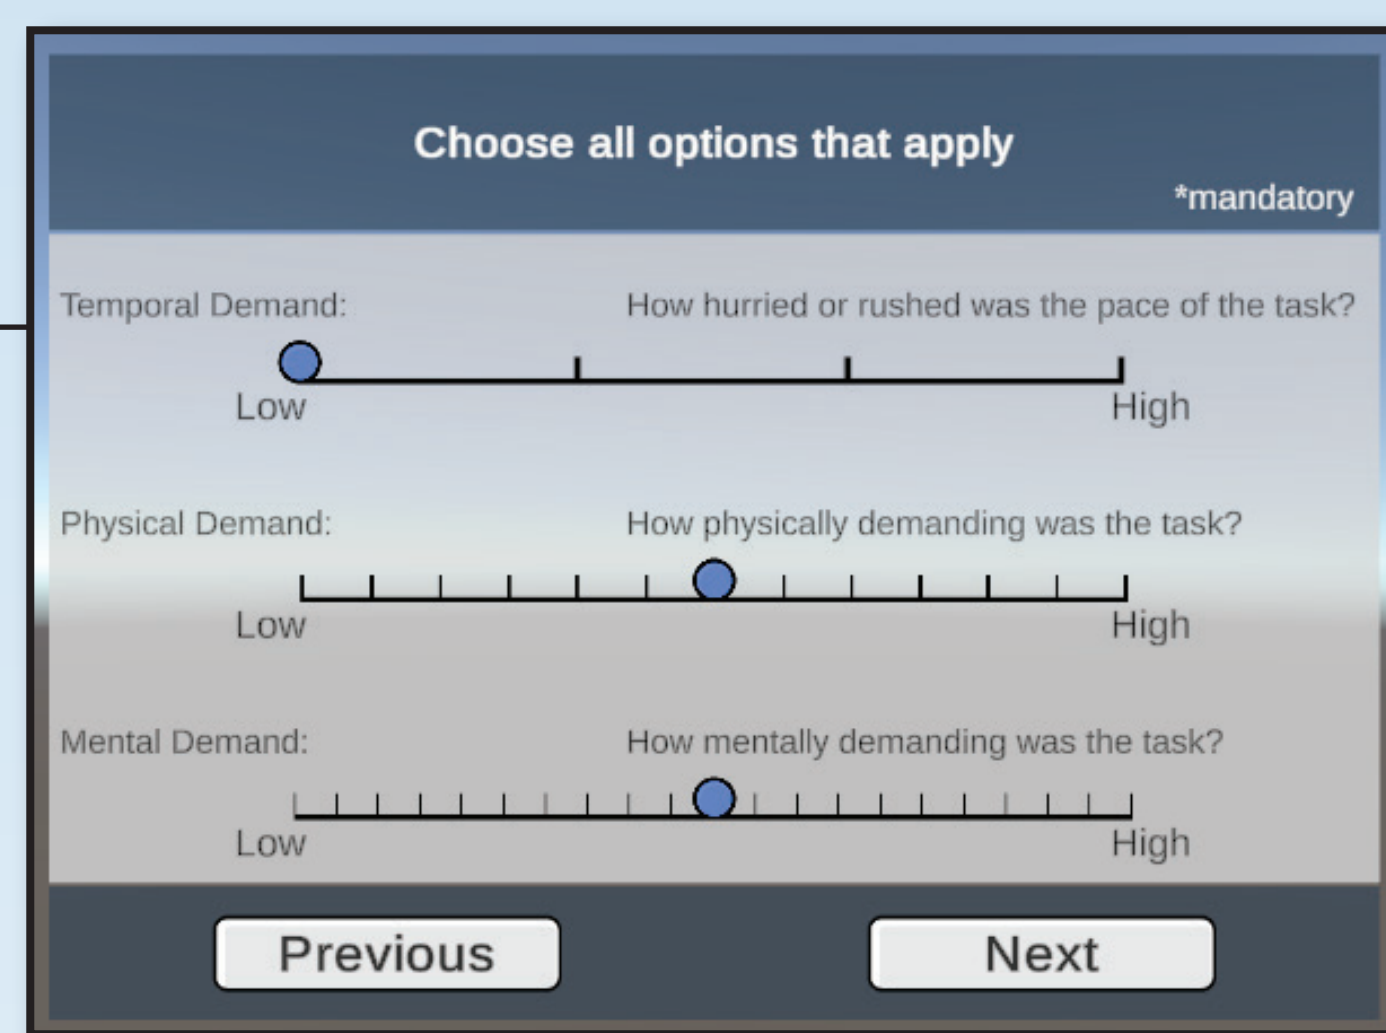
Choose all options that apply

*mandatory

Temporal Demand:

How hurried or rushed was the pace of the task?

Low

High

Physical Demand:

How physically demanding was the task?

Low

High

Mental Demand:

How mentally demanding was the task?

Low

High

Previous

Next